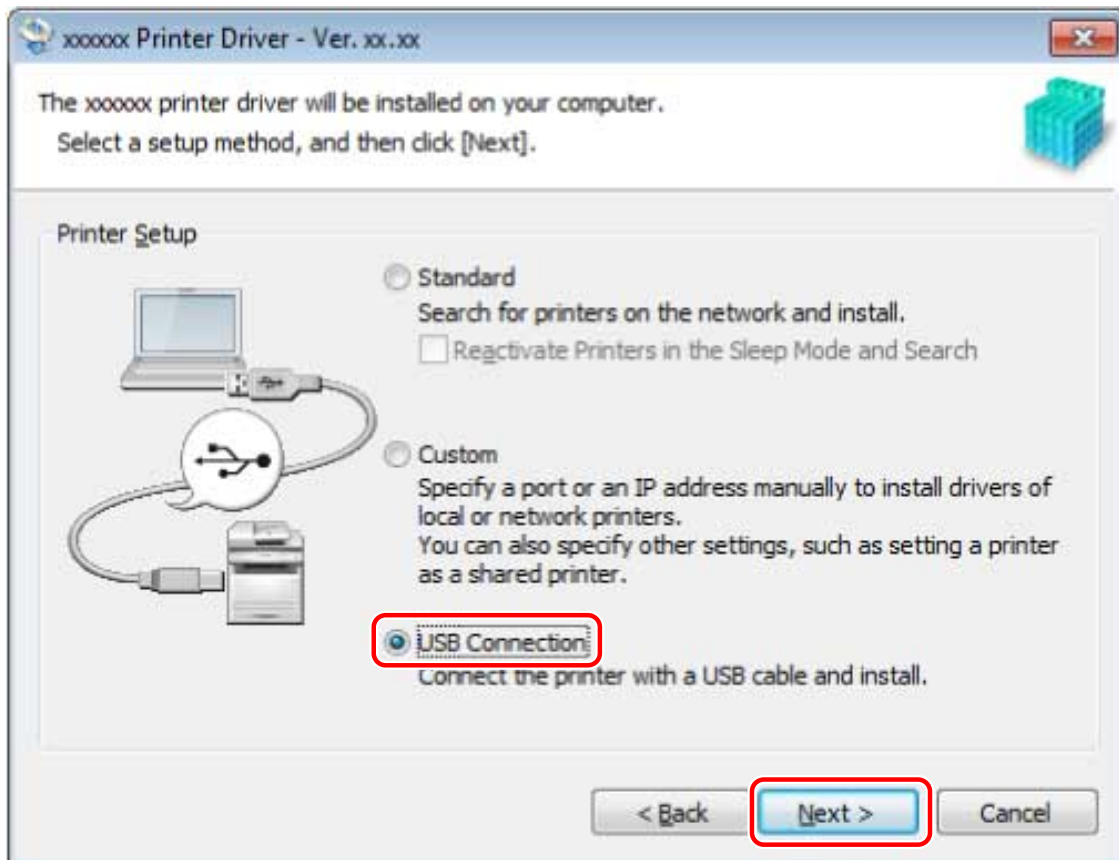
xxxxxx Printer Driver - Ver. xx.xx

The xxxxxx printer driver will be installed on your computer.
Select a setup method, and then click [Next].

Printer Setup

Standard
Search for printers on the network and install.
Reactivate Printers in the Sleep Mode and Search

Custom
Specify a port or an IP address manually to install drivers of local or network printers.
You can also specify other settings, such as setting a printer as a shared printer.

USB Connection
Connect the printer with a USB cable and install.

< Back
Next >
Cancel